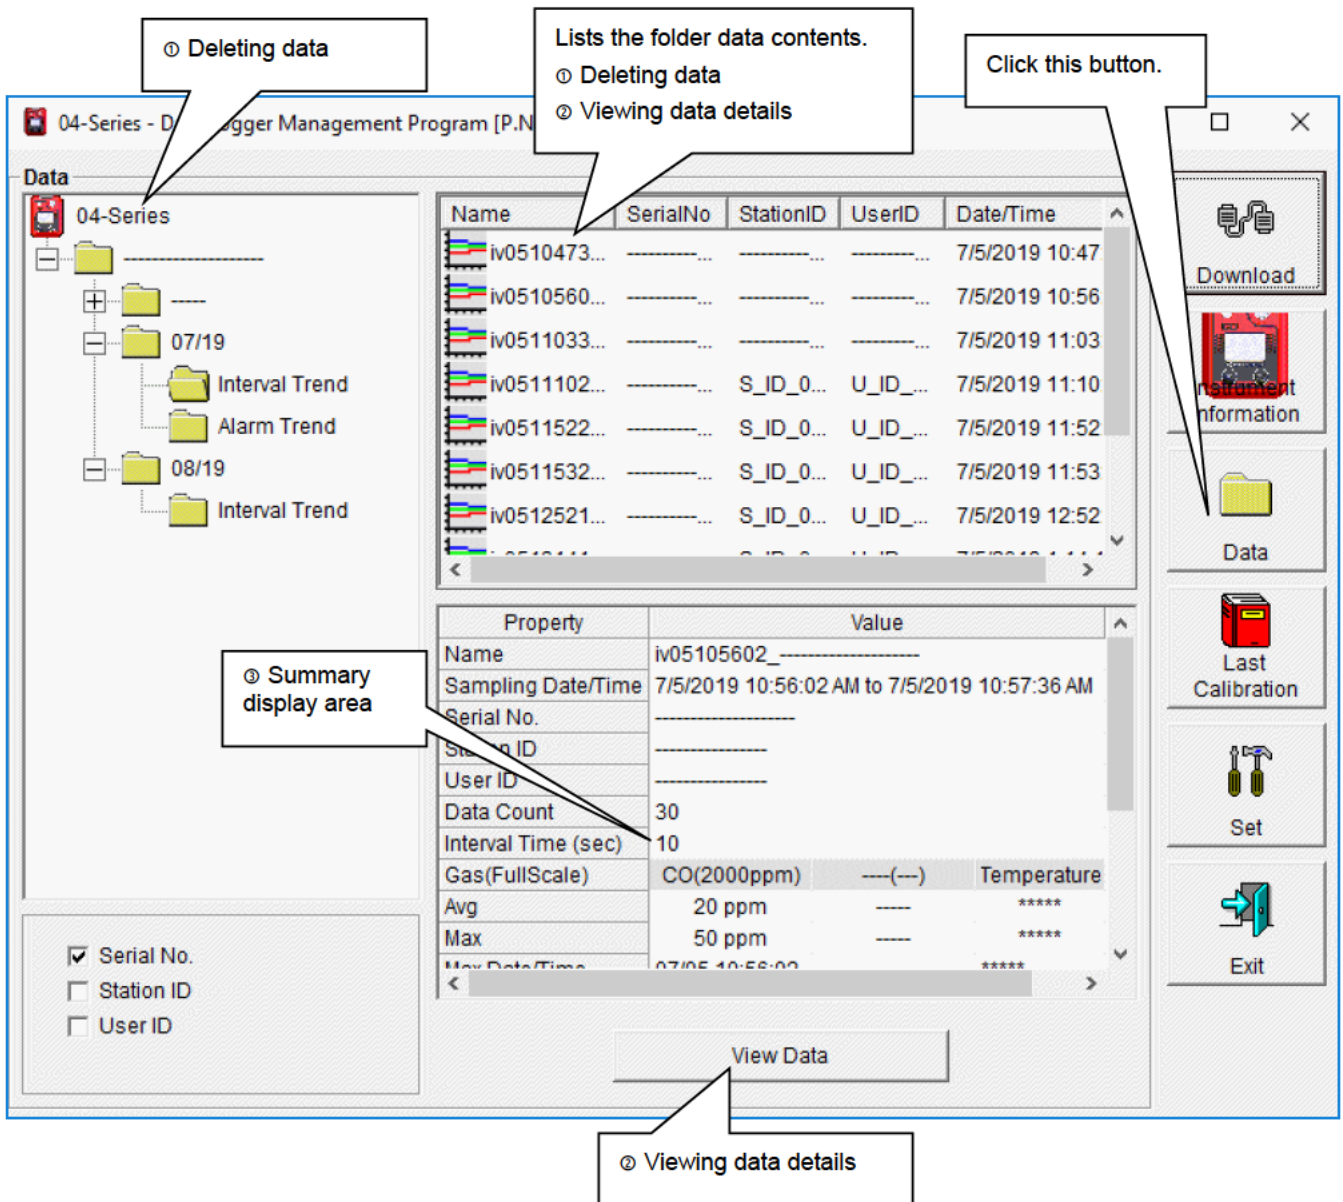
① Deleting data

Lists the folder data contents.
① Deleting data
② Viewing data details

Click this button.

04-Series - D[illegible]gger Management Program [P.N

Data

04-Series
--------------------
-----
07/19
Interval Trend
Alarm Trend
08/19
Interval Trend

| Name | SerialNo | StationID | UserID | Date/Time |
|---|---|---|---|---|
| iv0510473... | ----------... | ----------... | ----------... | 7/5/2019 10:47 |
| iv0510560... | ----------... | ----------... | ----------... | 7/5/2019 10:56 |
| iv0511033... | ----------... | ----------... | ----------... | 7/5/2019 11:03 |
| iv0511102... | ----------... | S_ID_0... | U_ID_... | 7/5/2019 11:10 |
| iv0511522... | ----------... | S_ID_0... | U_ID_... | 7/5/2019 11:52 |
| iv0511532... | ----------... | S_ID_0... | U_ID_... | 7/5/2019 11:53 |
| iv0512521... | ----------... | S_ID_0... | U_ID_... | 7/5/2019 12:52 |

Download
Instrument Information
Data
Last Calibration
Set
Exit

③ Summary display area

| Property | Value | | |
|---|---|---|---|
| Name | iv05105602_-------------------- | | |
| Sampling Date/Time | 7/5/2019 10:56:02 AM to 7/5/2019 10:57:36 AM | | |
| Serial No. | -------------------- | | |
| Station ID | ---------------- | | |
| User ID | ---------------- | | |
| Data Count | 30 | | |
| Interval Time (sec) | 10 | | |
| Gas(FullScale) | CO(2000ppm) | ----(---) | Temperature |
| Avg | 20 ppm | ----- | ***** |
| Max | 50 ppm | ----- | ***** |

Serial No.
Station ID
User ID

View Data

② Viewing data details